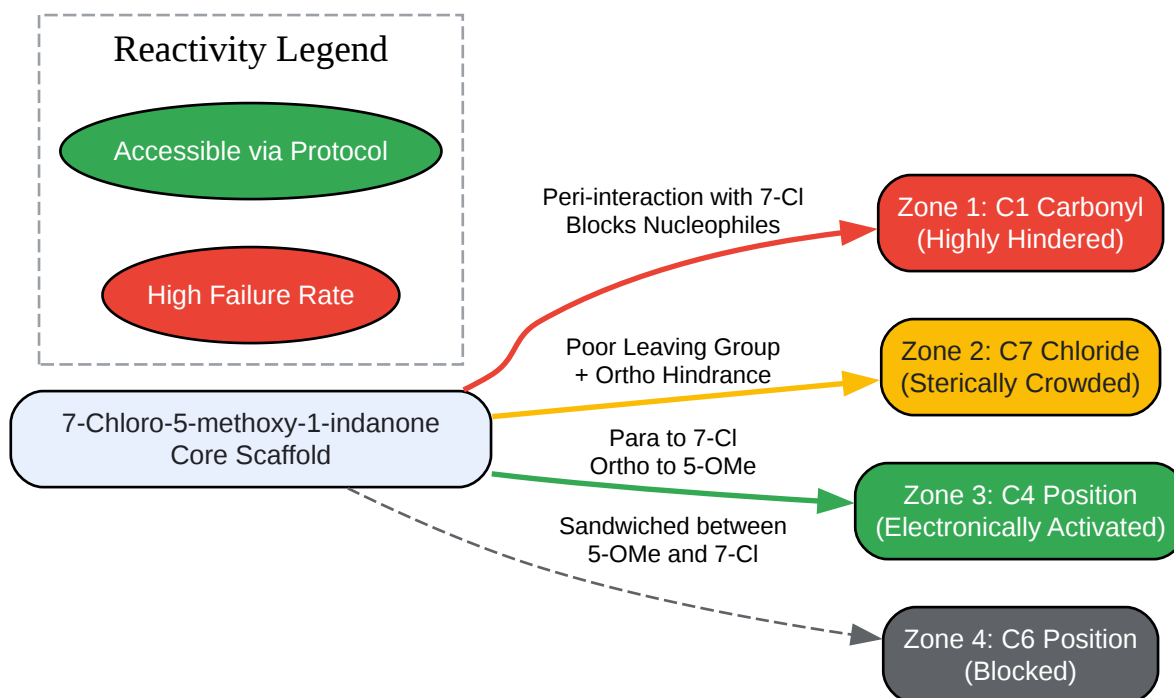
Reactivity Legend

Accessible via Protocol

High Failure Rate

7-Chloro-5-methoxy-1-indanone
Core Scaffold

Peri-interaction with 7-Cl
Blocks Nucleophiles

Zone 1: C1 Carbonyl
(Highly Hindered)

Poor Leaving Group
+ Ortho Hindrance

Zone 2: C7 Chloride
(Sterically Crowded)

Para to 7-Cl
Ortho to 5-OMe

Zone 3: C4 Position
(Electronically Activated)

Sandwiched between
5-OMe and 7-Cl

Zone 4: C6 Position
(Blocked)